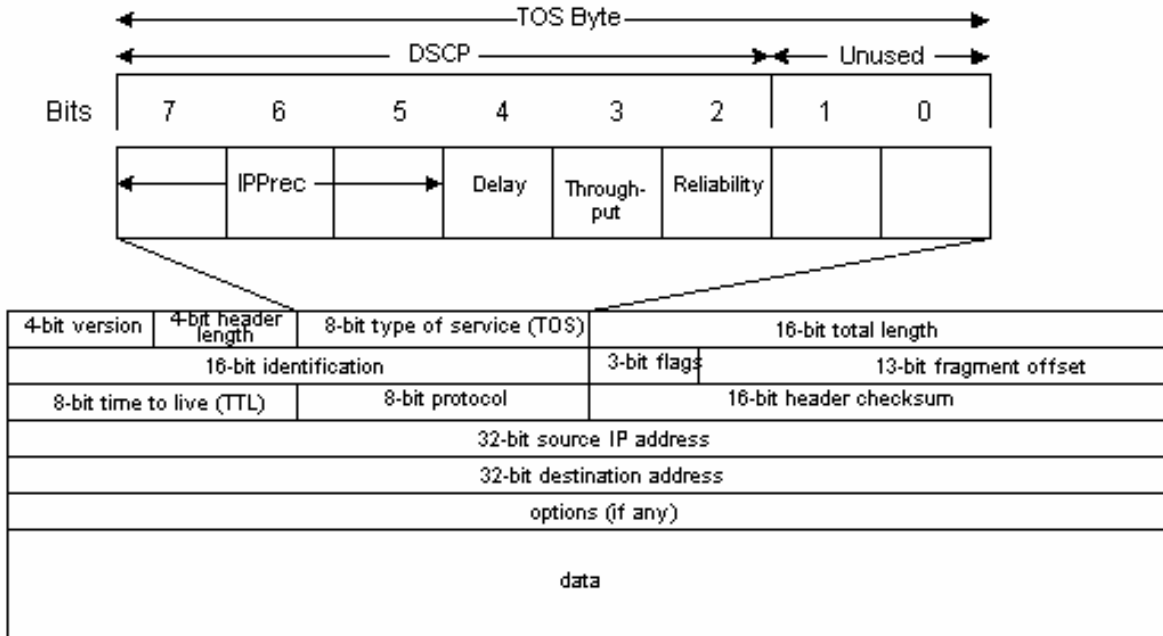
TOS Byte

DSCP

Unused

| Bits | 7 | 6 | 5 | 4 | 3 | 2 | 1 | 0 |
|---|---|---|---|---|---|---|---|---|
| | | IPPrec | | Delay | Through-put | Reliability | | |

| 4-bit version | 4-bit header length | 8-bit type of service (TOS) | 16-bit total length | |
|---|---|---|---|---|
| 16-bit identification | | | 3-bit flags | 13-bit fragment offset |
| 8-bit time to live (TTL) | | 8-bit protocol | 16-bit header checksum | |
| 32-bit source IP address | | | | |
| 32-bit destination address | | | | |
| options (if any) | | | | |
| data | | | | |